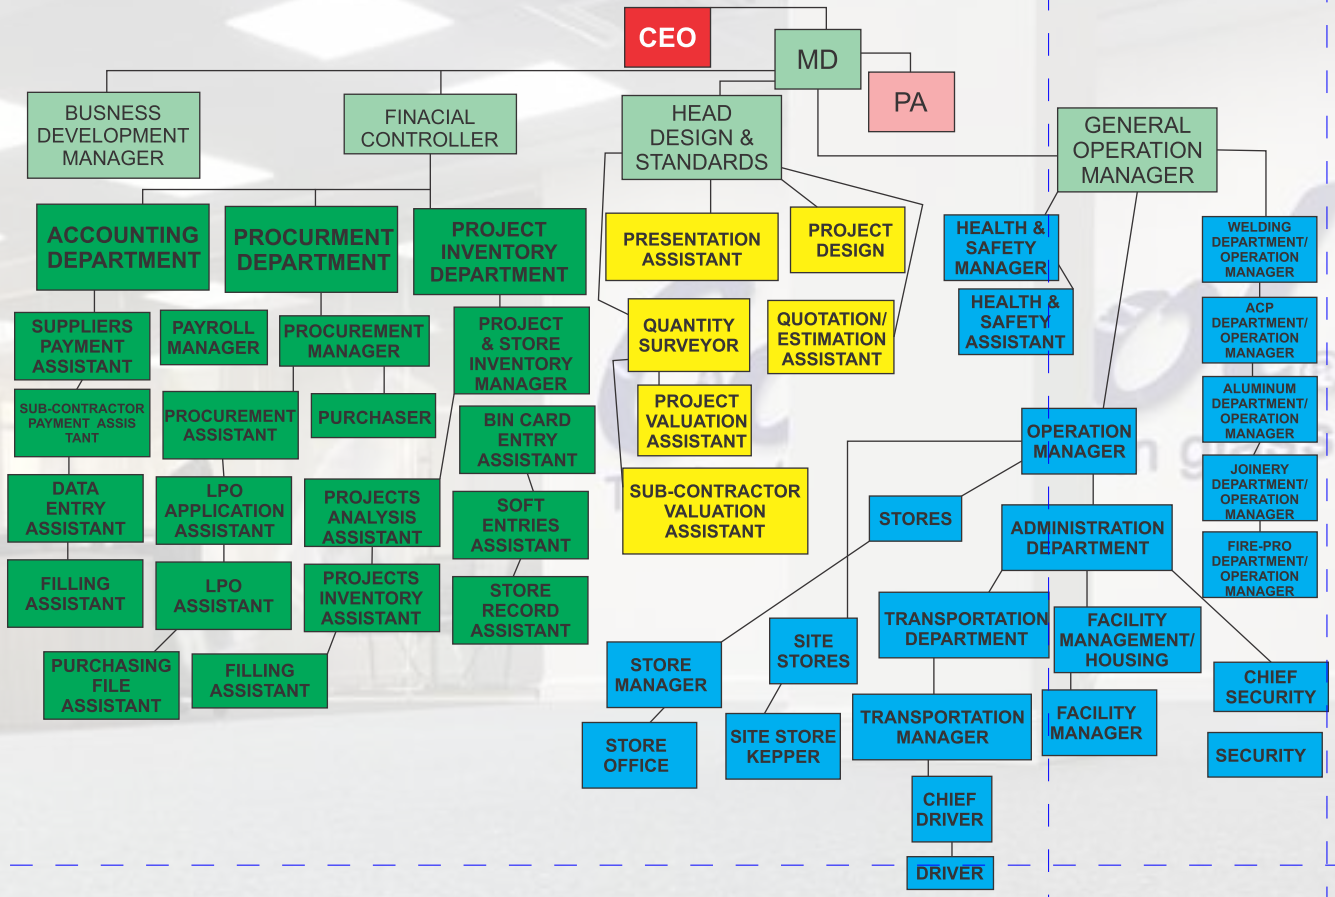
CEO

MD

PA

BUSNESS DEVELOPMENT MANAGER

FINACIAL CONTROLLER

HEAD DESIGN & STANDARDS

GENERAL OPERATION MANAGER

ACCOUNTING DEPARTMENT

PROCURMENT DEPARTMENT

PROJECT INVENTORY DEPARTMENT

PRESENTATION ASSISTANT

PROJECT DESIGN

HEALTH & SAFETY MANAGER

HEALTH & SAFETY ASSISTANT

WELDING DEPARTMENT/ OPERATION MANAGER

ACP DEPARTMENT/ OPERATION MANAGER

ALUMINUM DEPARTMENT/ OPERATION MANAGER

JOINERY DEPARTMENT/ OPERATION MANAGER

FIRE-PRO DEPARTMENT/ OPERATION MANAGER

SUPPLIERS PAYMENT ASSISTANT

PAYROLL MANAGER

PROCUREMENT MANAGER

PROJECT & STORE INVENTORY MANAGER

QUANTITY SURVEYOR

QUOTATION/ ESTIMATION ASSISTANT

SUB-CONTRACTOR PAYMENT ASSIS TANT

PROCUREMENT ASSISTANT

PURCHASER

BIN CARD ENTRY ASSISTANT

PROJECT VALUATION ASSISTANT

OPERATION MANAGER

DATA ENTRY ASSISTANT

LPO APPLICATION ASSISTANT

PROJECTS ANALYSIS ASSISTANT

SOFT ENTRIES ASSISTANT

SUB-CONTRACTOR VALUATION ASSISTANT

STORES

ADMINISTRATION DEPARTMENT

FILLING ASSISTANT

LPO ASSISTANT

PROJECTS INVENTORY ASSISTANT

STORE RECORD ASSISTANT

TRANSPORTATION DEPARTMENT

FACILITY MANAGEMENT/ HOUSING

PURCHASING FILE ASSISTANT

FILLING ASSISTANT

STORE MANAGER

SITE STORES

CHIEF SECURITY

TRANSPORTATION MANAGER

FACILITY MANAGER

STORE OFFICE

SITE STORE KEPPER

SECURITY

CHIEF DRIVER

DRIVER